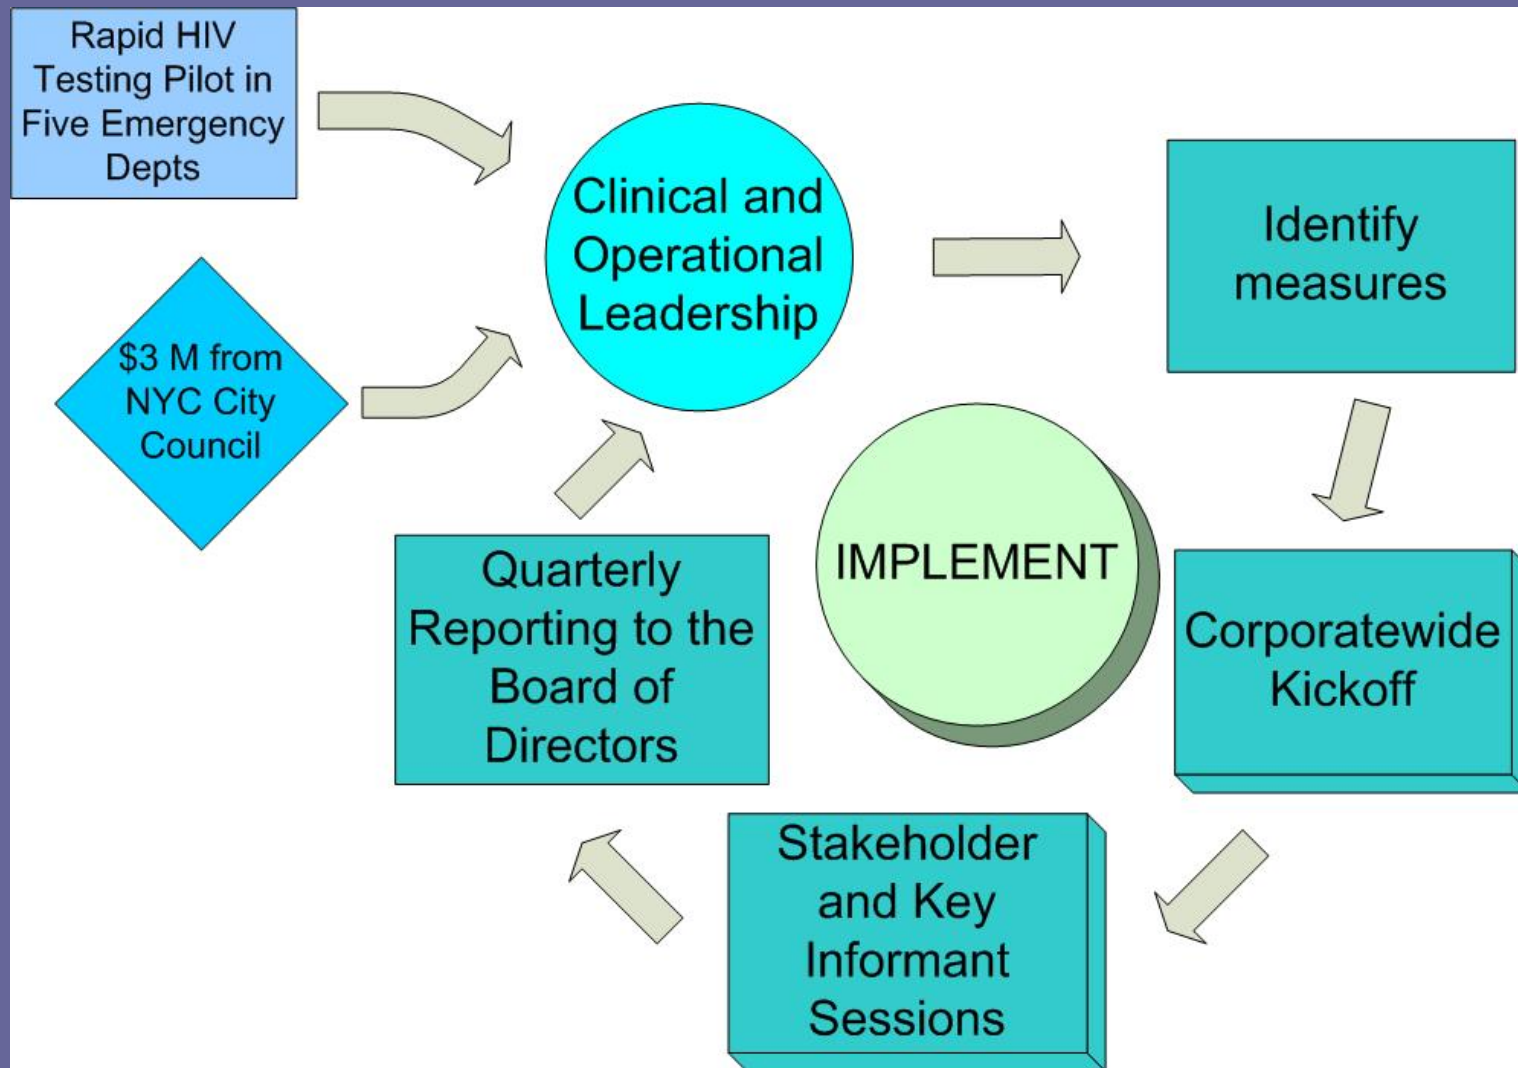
Rapid HIV Testing Pilot in Five Emergency Depts

$3 M from NYC City Council

Clinical and Operational Leadership

Identify measures

Corporatewide Kickoff

Stakeholder and Key Informant Sessions

Quarterly Reporting to the Board of Directors

IMPLEMENT